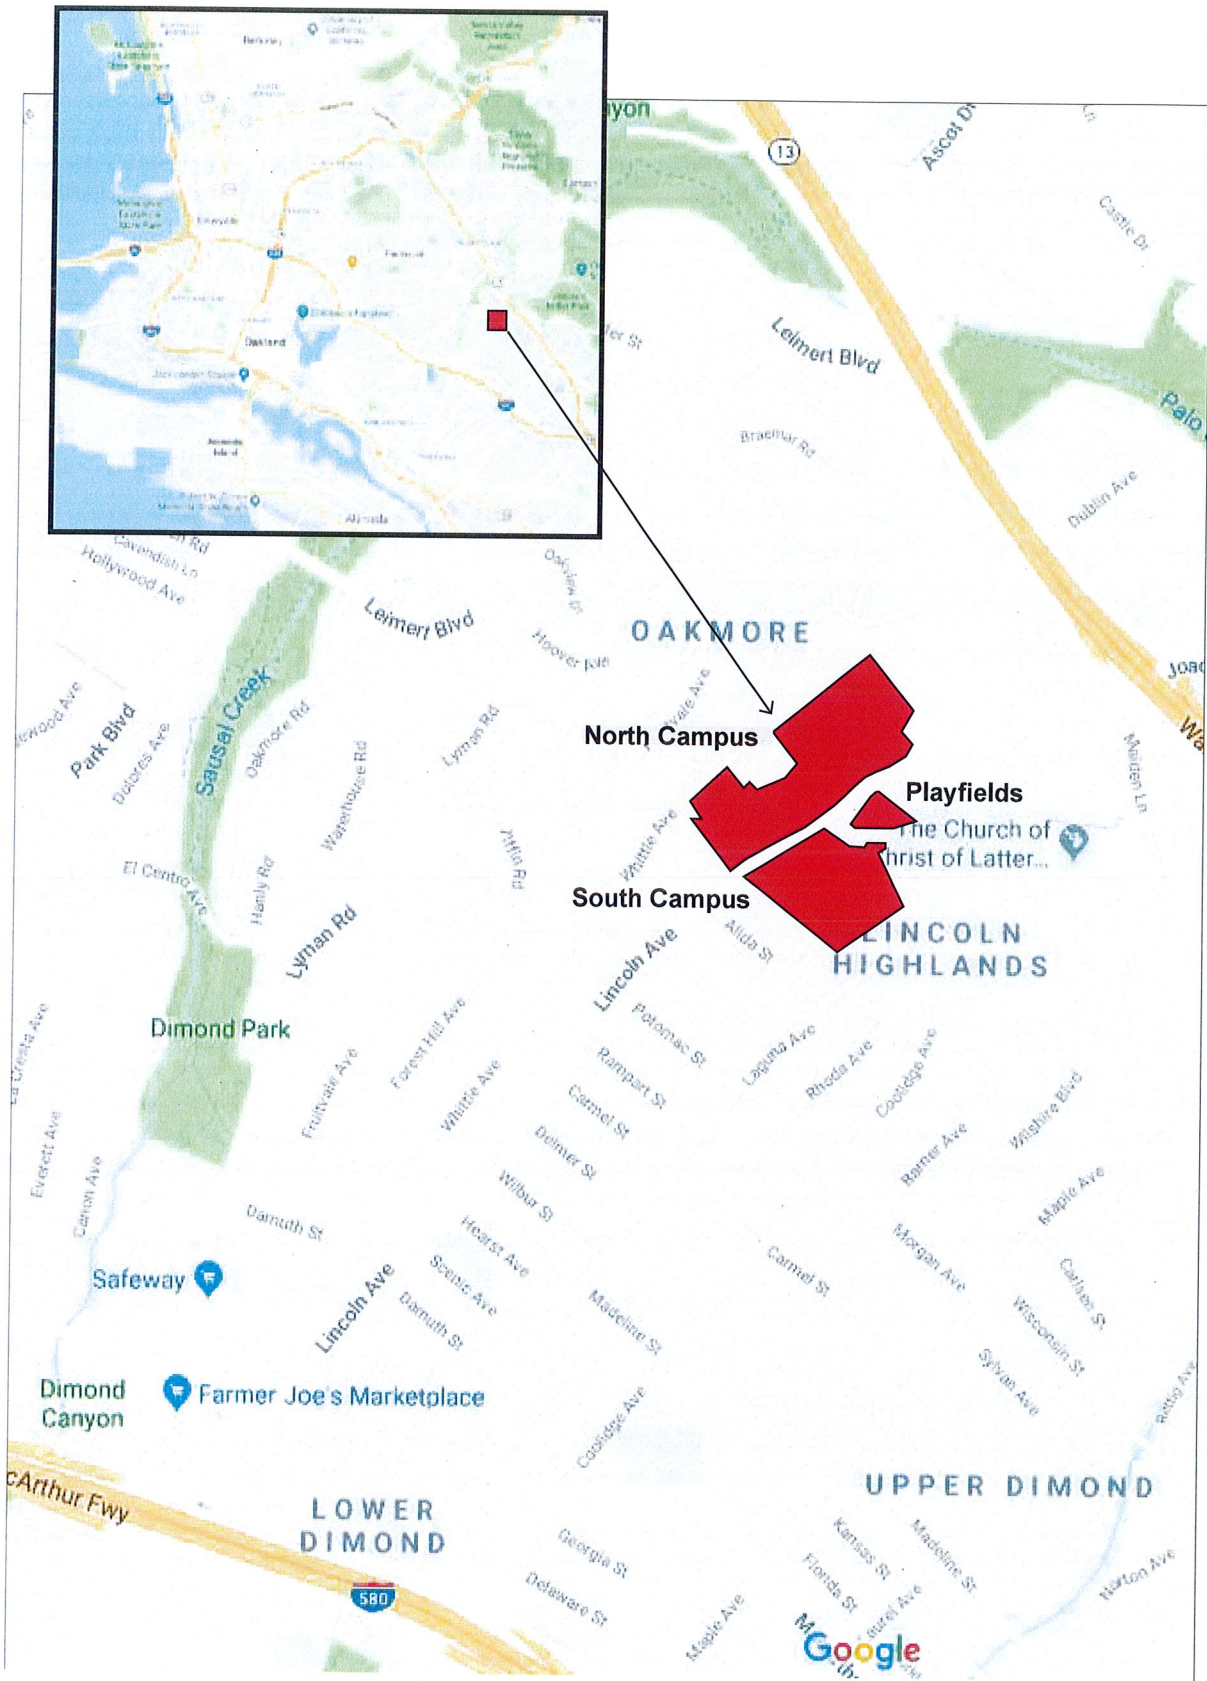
Berkeley
Emeryville
Piedmont
Oakland
Alameda
yon
13
Ascot Dr
Castle Dr
Leimert Blvd
Palo
Braemar Rd
Dublin Ave
Joaq
Wa
Cavendish Ln
Hollywood Ave
Leimert Blvd
Oakview Dr
Hoover Ave
OAKMORE
North Campus
Playfields
The Church of
hrist of Latter...
South Campus
LINCOLN
HIGHLANDS
Park Blvd
Dolores Ave
Sausal Creek
Oakmore Rd
Waterhouse Rd
Lyman Rd
Whittle Ave
Lincoln Ave
Alida St
El Centro Ave
Hanly Rd
Lyman Rd
Dimond Park
Fruitvale Ave
Forest Hill Ave
Whittle Ave
Potomac St
Rampart St
Carmel St
Delmer St
Laguna Ave
Rhoda Ave
Coolidge Ave
Ramer Ave
Wilshire Blvd
Maple Ave
Everett Ave
Canon Ave
Damuth St
Wilbur St
Hearst Ave
Scenic Ave
Damuth St
Lincoln Ave
Madeline St
Carmel St
Morgan Ave
Carlsen St
Wisconsin St
Sylvan Ave
Safeway
Dimond Canyon
Farmer Joe's Marketplace
Coolidge Ave
cArthur Fwy
LOWER
DIMOND
580
Georgia St
Delaware St
Maple Ave
UPPER DIMOND
Kansas St
Florida St
Madeline St
Norton Ave
Google